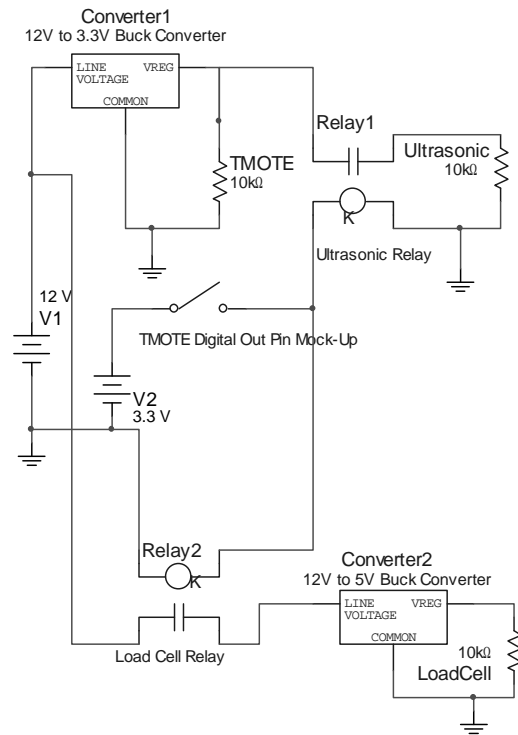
Converter1
12V to 3.3V Buck Converter

LINE VOLTAGE
VREG
COMMON

Relay1

TMOTE
10kΩ

Ultrasonic
10kΩ

K

Ultrasonic Relay

12 V
V1

TMOTE Digital Out Pin Mock-Up

V2
3.3 V

Relay2
K

Converter2
12V to 5V Buck Converter

LINE VOLTAGE
VREG
COMMON

10kΩ
LoadCell

Load Cell Relay